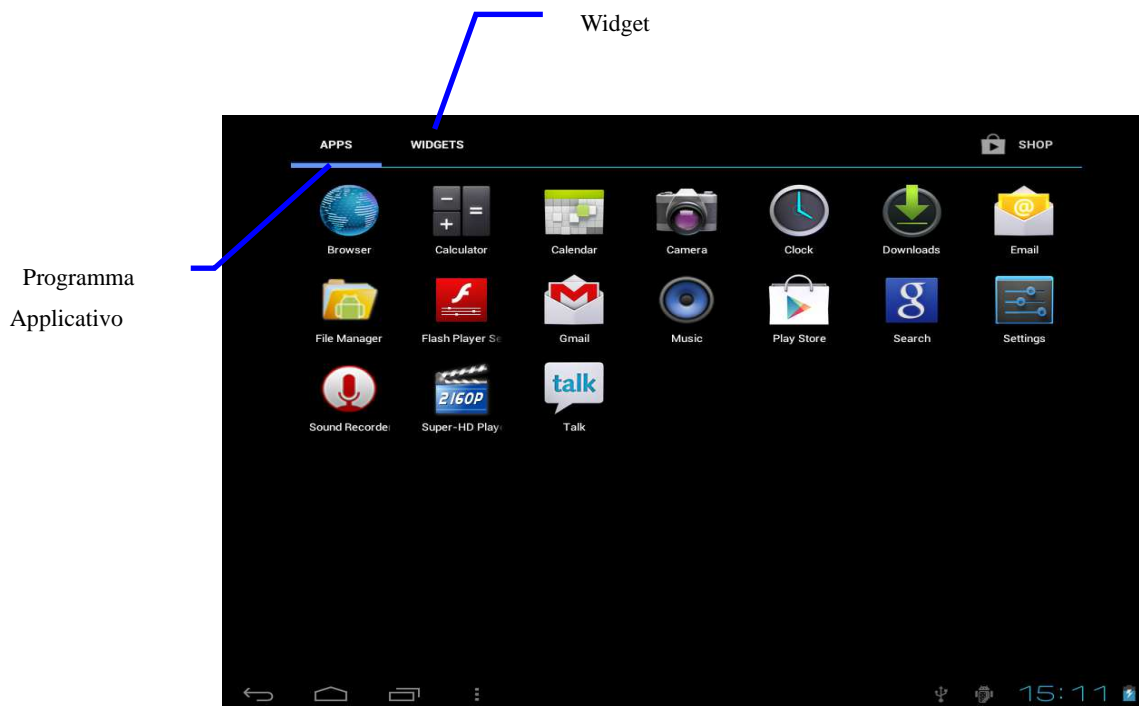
Widget

Programma Applicativo

APPS WIDGETS SHOP

Browser
Calculator
Calendar
Camera
Clock
Downloads
Email
File Manager
Flash Player Se
Gmail
Music
Play Store
Search
Settings
Sound Recorde
2160P
Super-HD Playe
talk
Talk

15:11